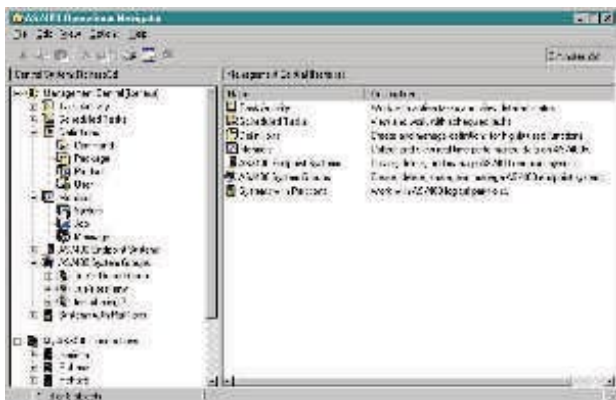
AS/400 Operations Navigator

File Edit View Options Help

Management Central (Systems)

Name | Description
--- | ---
Task Activity |
Scheduled Tasks |
Definitions |
Monitors |
AS/400 Endpoint Systems |
AS/400 System Groups |
Systems with Partitions |

Command
Package
Product
User
System
Job
Message
AS/400 Endpoint Systems
AS/400 System Groups
Systems with Partitions

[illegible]